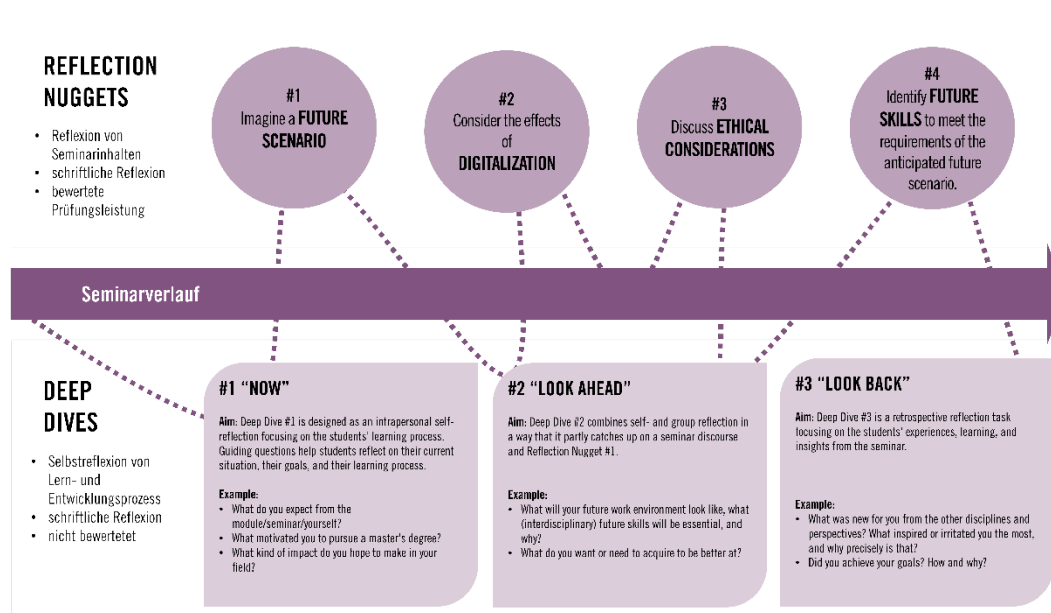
REFLECTION NUGGETS

- Reflexion von Seminarinhalten
- schriftliche Reflexion
- bewertete Prüfungsleistung

#1
Imagine a **FUTURE SCENARIO**

#2
Consider the effects of **DIGITALIZATION**

#3
Discuss **ETHICAL CONSIDERATIONS**

#4
Identify **FUTURE SKILLS** to meet the requirements of the anticipated future scenario.

Seminarverlauf

DEEP DIVES

- Selbstreflexion von Lern- und Entwicklungsprozess
- schriftliche Reflexion
- nicht bewertetet

#1 "NOW"

**Aim:** Deep Dive #1 is designed as an intrapersonal self-reflection focusing on the students' learning process. Guiding questions help students reflect on their current situation, their goals, and their learning process.

**Example:**
- What do you expect from the module/seminar/yourself?
- What motivated you to pursue a master's degree?
- What kind of impact do you hope to make in your field?

#2 "LOOK AHEAD"

**Aim:** Deep Dive #2 combines self- and group reflection in a way that it partly catches up on a seminar discourse and Reflection Nugget #1.

**Example:**
- What will your future work environment look like, what (interdisciplinary) future skills will be essential, and why?
- What do you want or need to acquire to be better at?

#3 "LOOK BACK"

**Aim:** Deep Dive #3 is a retrospective reflection task focusing on the students' experiences, learning, and insights from the seminar.

**Example:**
- What was new for you from the other disciplines and perspectives? What inspired or irritated you the most, and why precisely is that?
- Did you achieve your goals? How and why?